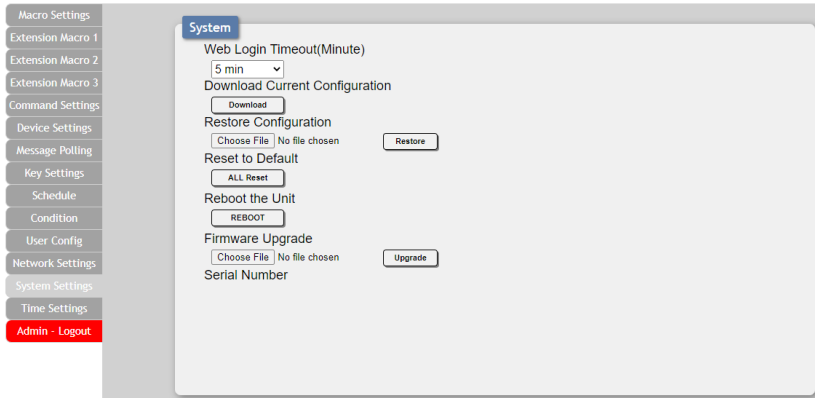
Macro Settings
Extension Macro 1
Extension Macro 2
Extension Macro 3
Command Settings
Device Settings
Message Polling
Key Settings
Schedule
Condition
User Config
Network Settings
System Settings
Time Settings
Admin - Logout

System

Web Login Timeout(Minute)
5 min
Download Current Configuration
Download
Restore Configuration
Choose File No file chosen Restore
Reset to Default
ALL Reset
Reboot the Unit
REBOOT
Firmware Upgrade
Choose File No file chosen Upgrade
Serial Number